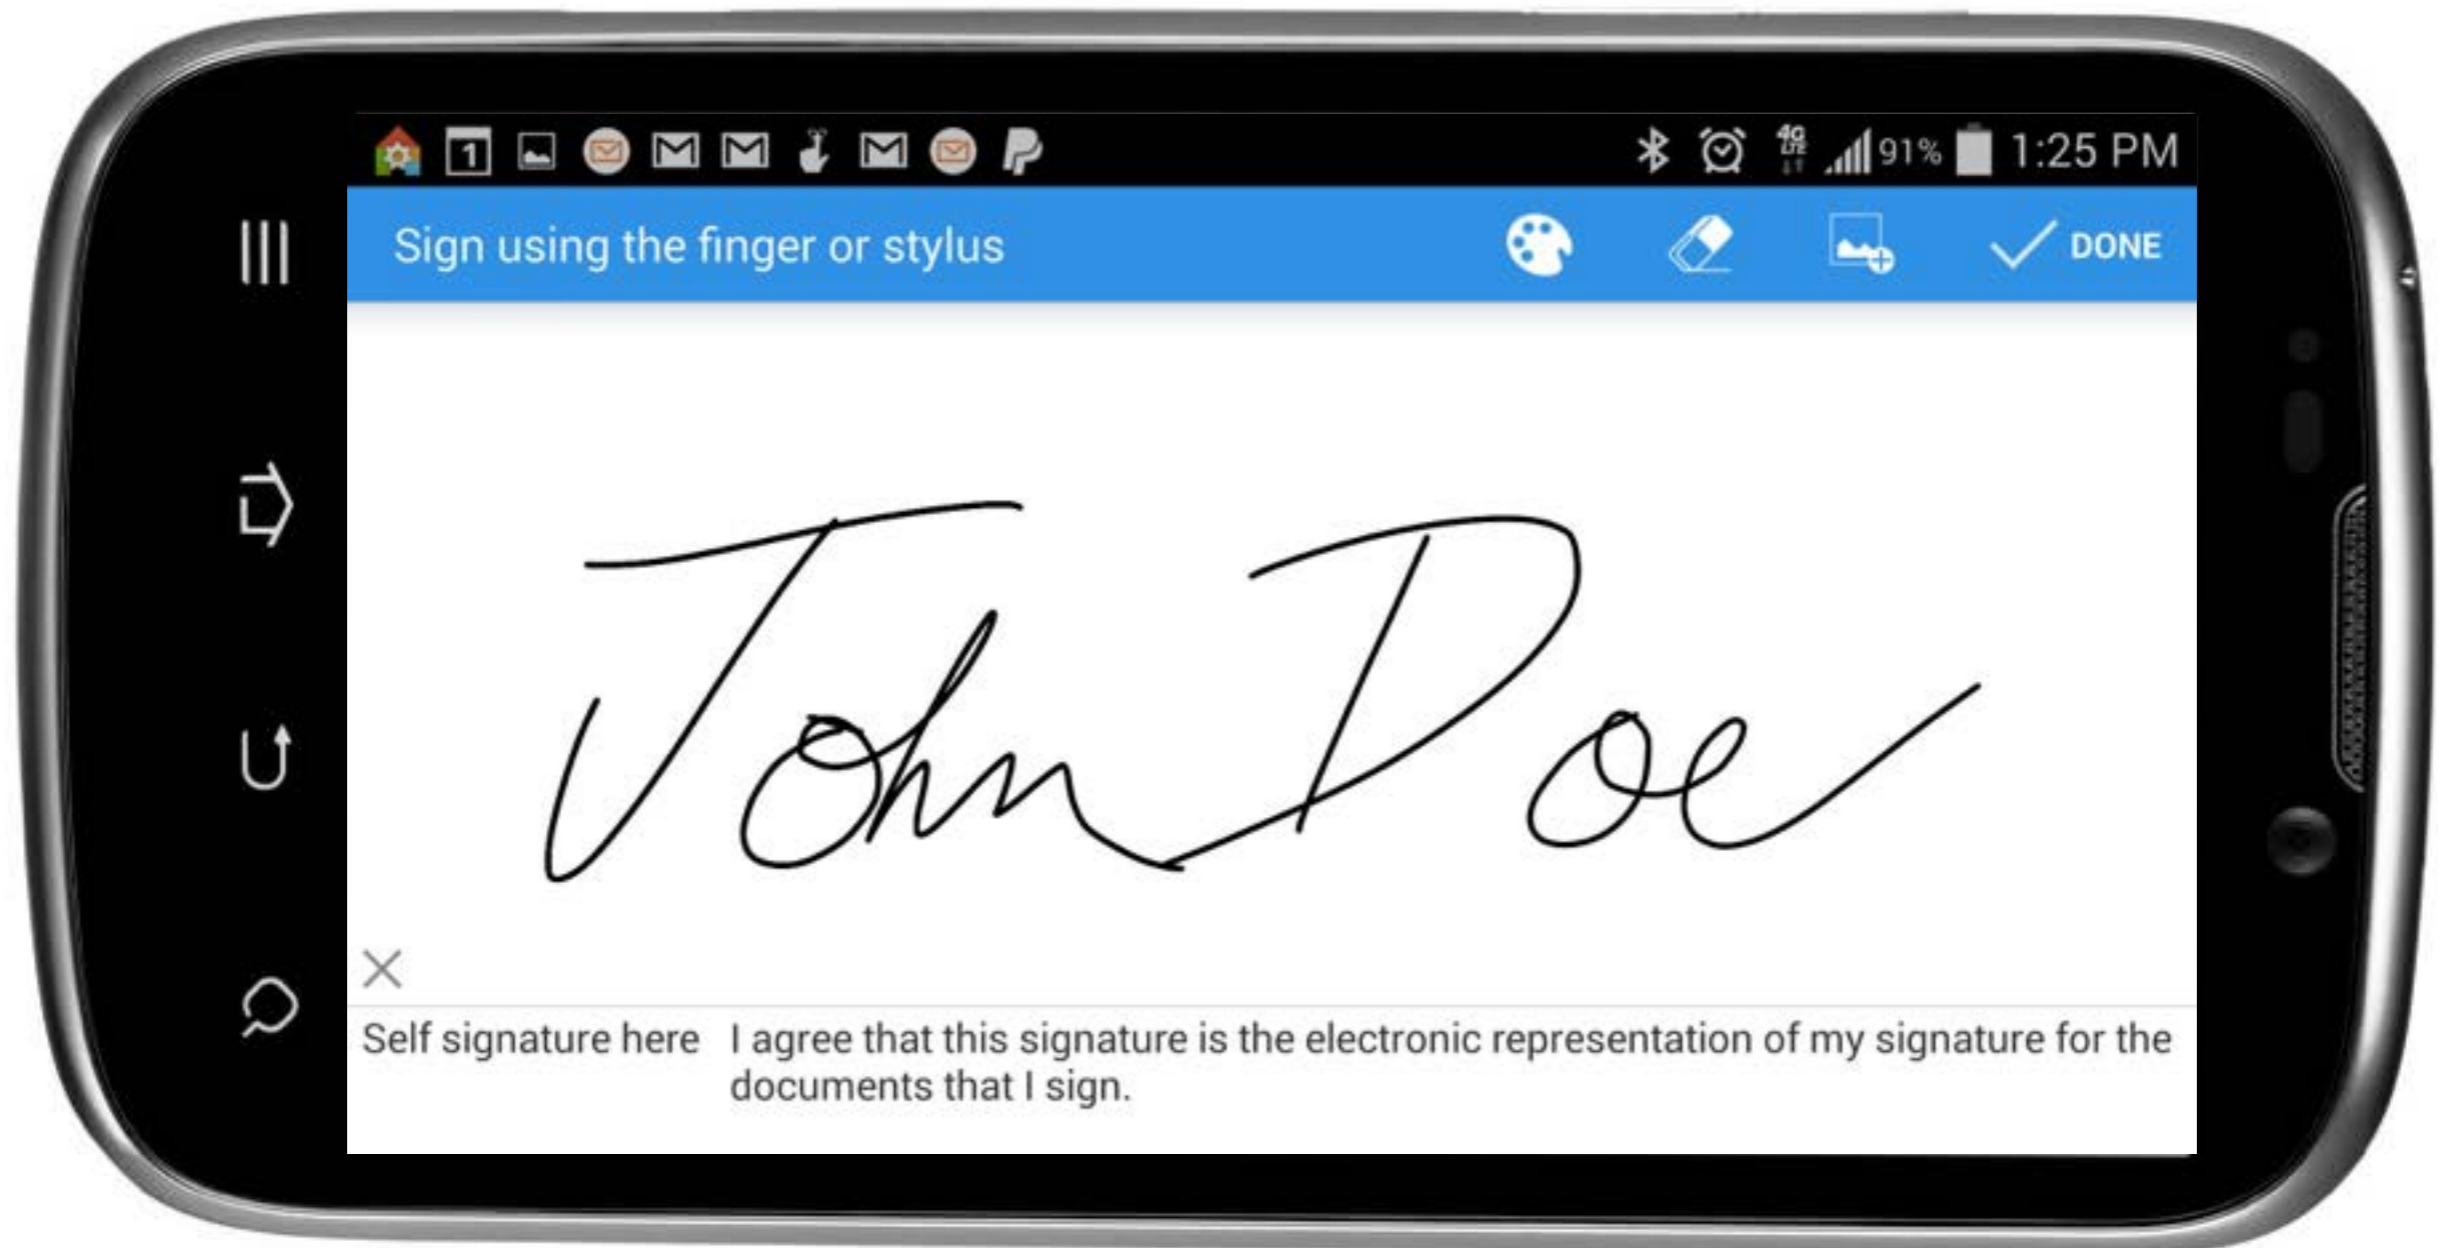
1

4G LTE 91% 1:25 PM

Sign using the finger or stylus

DONE

John Doe

X

Self signature here I agree that this signature is the electronic representation of my signature for the documents that I sign.